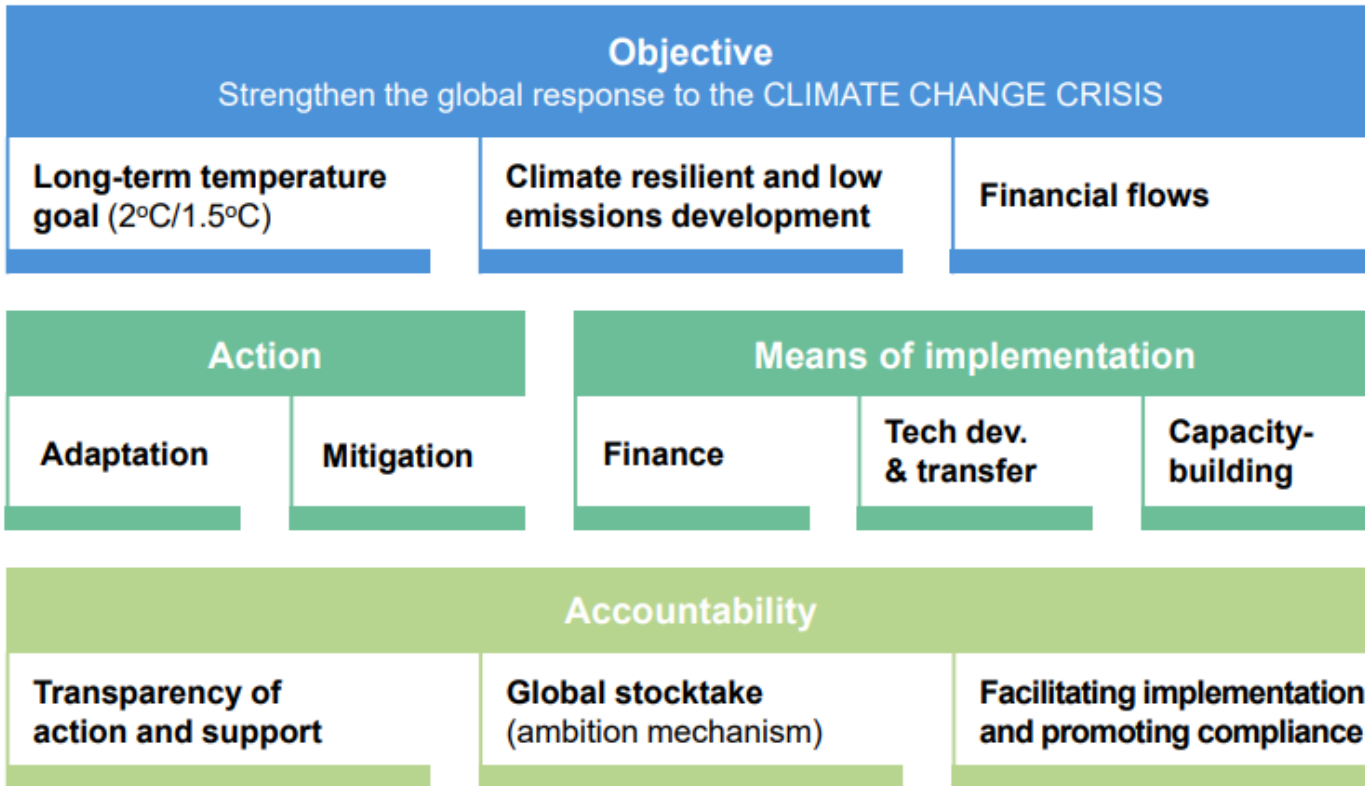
Objective
Strengthen the global response to the CLIMATE CHANGE CRISIS

Long-term temperature goal (2$^{o}$C/1.5$^{o}$C)

Climate resilient and low emissions development

Financial flows

Action

Adaptation

Mitigation

Means of implementation

Finance

Tech dev. & transfer

Capacity-building

Accountability

Transparency of action and support

Global stocktake (ambition mechanism)

Facilitating implementation and promoting compliance